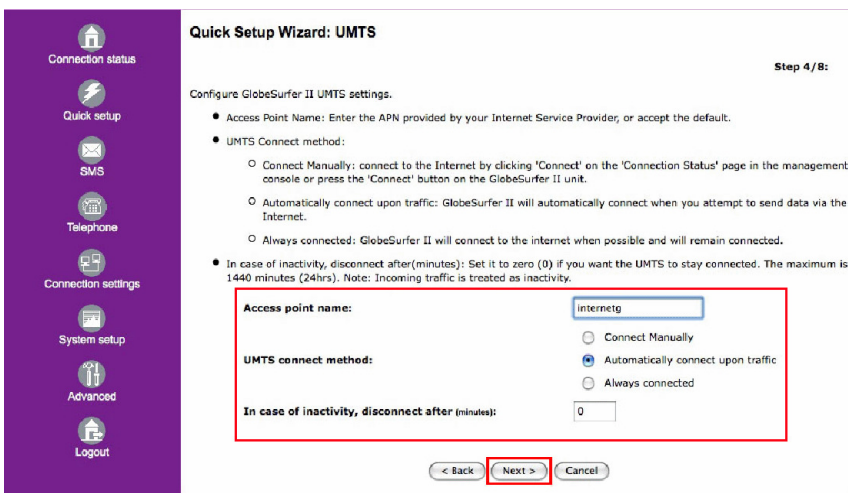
Connection status

Quick setup

SMS

Telephone

Connection settings

System setup

Advanced

Logout

Quick Setup Wizard: UMTS

Step 4/8:

Configure GlobeSurfer II UMTS settings.

- Access Point Name: Enter the APN provided by your Internet Service Provider, or accept the default.
- UMTS Connect method:
  - Connect Manually: connect to the Internet by clicking 'Connect' on the 'Connection Status' page in the management console or press the 'Connect' button on the GlobeSurfer II unit.
  - Automatically connect upon traffic: GlobeSurfer II will automatically connect when you attempt to send data via the Internet.
  - Always connected: GlobeSurfer II will connect to the internet when possible and will remain connected.
- In case of inactivity, disconnect after(minutes): Set it to zero (0) if you want the UMTS to stay connected. The maximum is 1440 minutes (24hrs). Note: Incoming traffic is treated as inactivity.

Access point name: internetg

UMTS connect method:
Connect Manually
Automatically connect upon traffic
Always connected

In case of inactivity, disconnect after (minutes): 0

< Back
Next >
Cancel